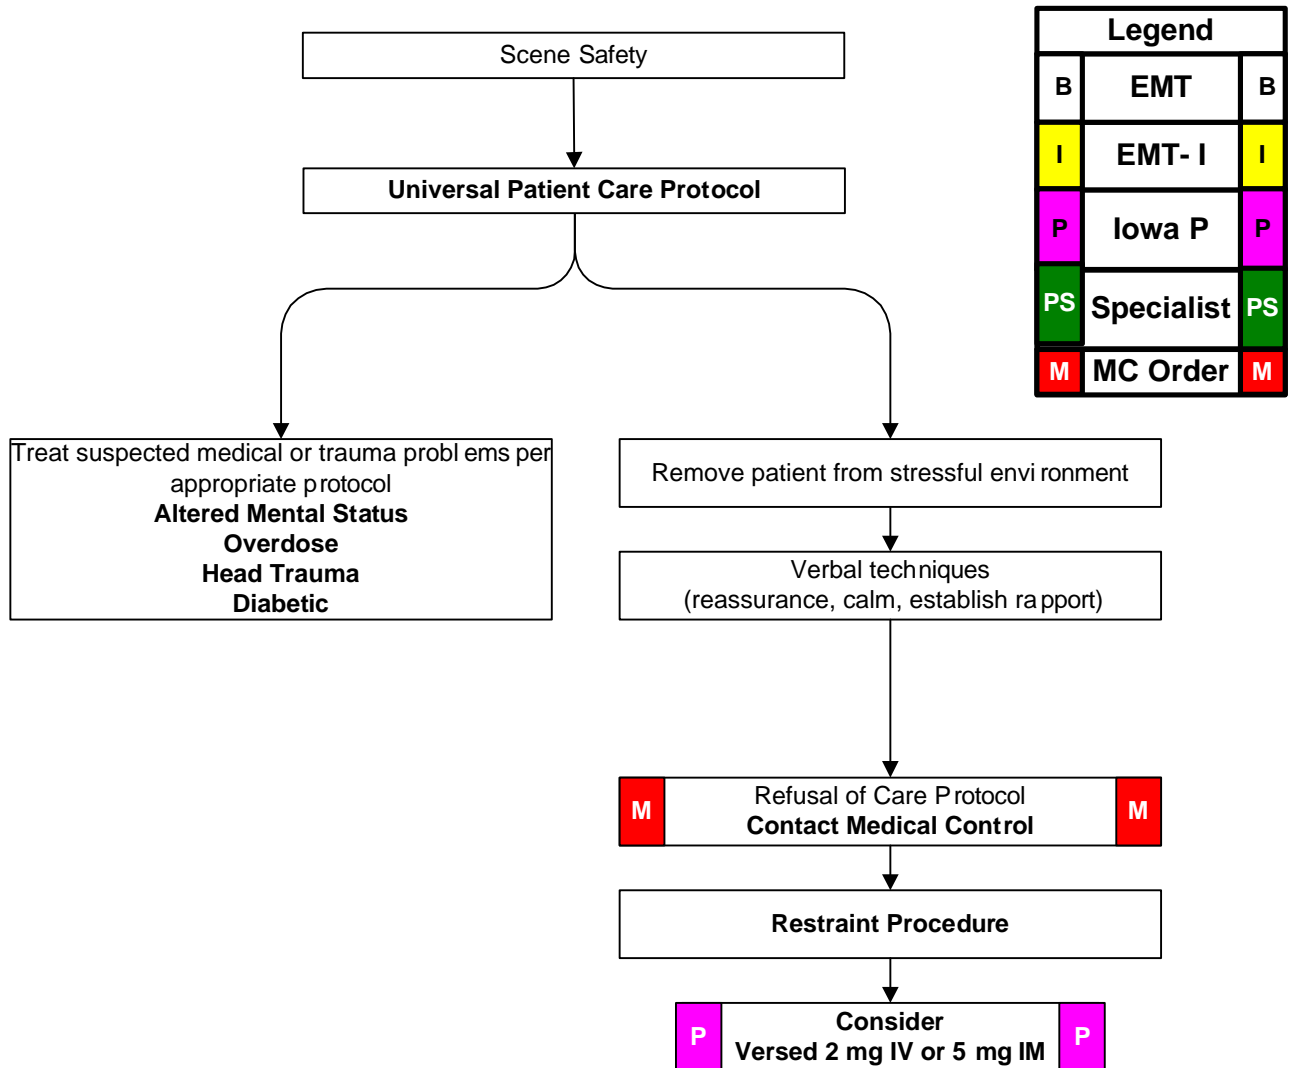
Legend

| B | EMT | B |
|---|---|---|
| I | EMT- I | I |
| P | Iowa P | P |
| PS | Specialist | PS |
| M | MC Order | M |

Scene Safety

Universal Patient Care Protocol

Treat suspected medical or trauma problems per appropriate protocol
Altered Mental Status
Overdose
Head Trauma
Diabetic

Remove patient from stressful environment

Verbal techniques
(reassurance, calm, establish rapport)

M Refusal of Care Protocol
Contact Medical Control M

Restraint Procedure

P Consider
Versed 2 mg IV or 5 mg IM P